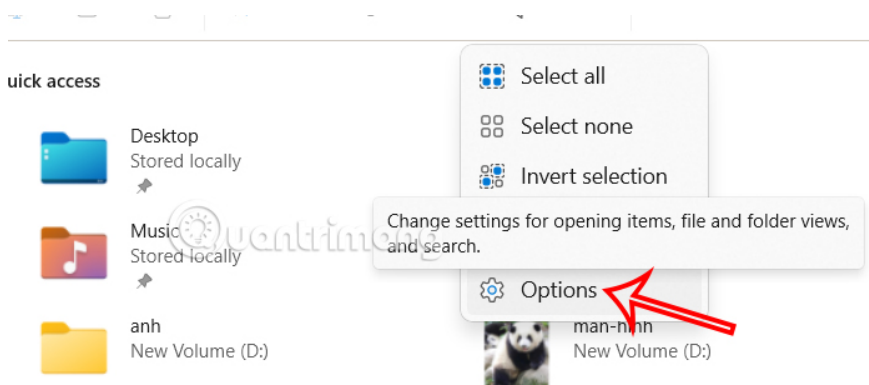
uick access

Desktop
Stored locally

Music
Stored locally

anh
New Volume (D:)

Select all
Select none
Invert selection

Change settings for opening items, file and folder views, and search.

Options

man-hinh
New Volume (D:)

quantrimang